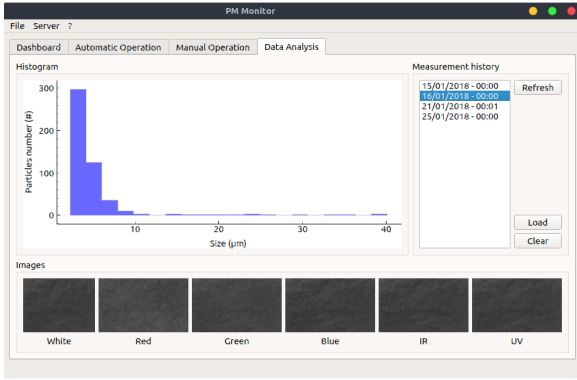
PM Monitor

File Server ?

Dashboard Automatic Operation Manual Operation Data Analysis

Histogram

300
200
100
0

Particles number (#)

10 20 30 40

Size (μm)

Measurement history

15/01/2018 - 00:00
16/01/2018 - 00:00
21/01/2018 - 00:01
25/01/2018 - 00:00

Refresh

Load

Clear

Images

White Red Green Blue IR UV